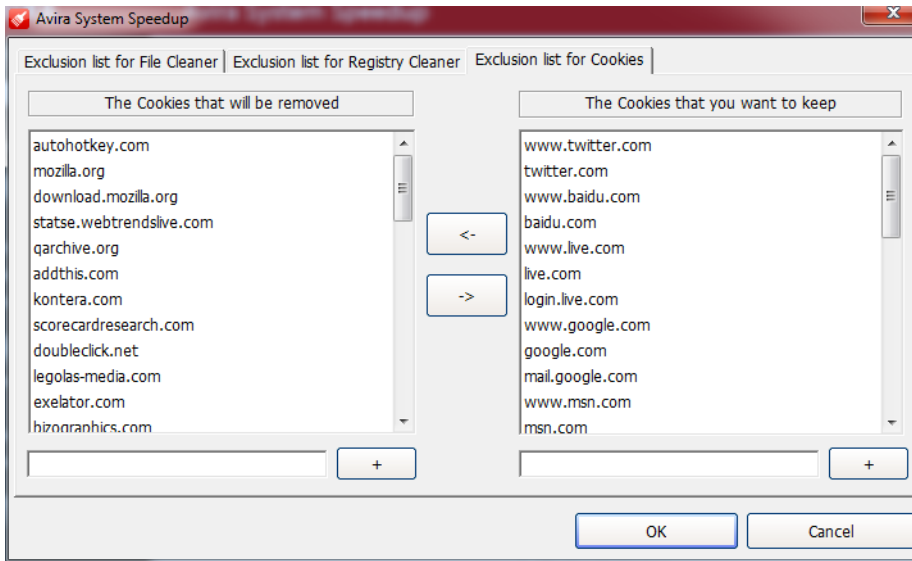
Avira System Speedup

Exclusion list for File Cleaner | Exclusion list for Registry Cleaner | Exclusion list for Cookies

The Cookies that will be removed

autohotkey.com
mozilla.org
download.mozilla.org
statse.webtrendslive.com
qarchive.org
addthis.com
kontera.com
scorecardresearch.com
doubleclick.net
legolas-media.com
exelator.com
bizographics.com

<-

->

The Cookies that you want to keep

www.twitter.com
twitter.com
www.baidu.com
baidu.com
www.live.com
live.com
login.live.com
www.google.com
google.com
mail.google.com
www.msn.com
msn.com

+

+

OK

Cancel